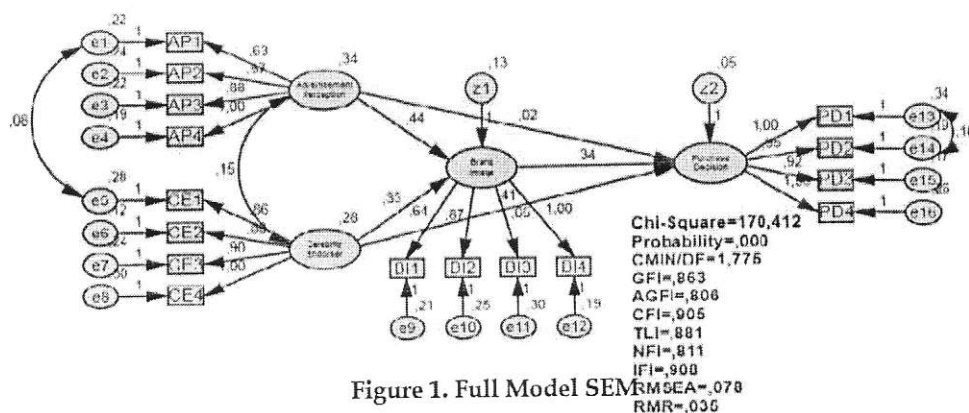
,22
e1
1
AP1
,14
e2
1
AP2
,22
e3
1
AP3
,19
e4
1
AP4
,63
,87
,88
,00
,34
Advertisement Perception
,08
,15
,28
e5
1
CE1
,12
e6
1
CE2
,22
e7
1
CE3
,50
e8
1
CE4
,86
,88
,90
1,00
,28
Celebrity Endorser
,13
z1
1
,44
,02
,33
Brand Image
,34
,64
,87
,41
,05
1,00
DI1
DI2
DI3
DI4
1
1
1
1
e9
,21
e10
,25
e11
,30
e12
,19
,05
z2
1
Purchase Decision
1,00
,95
,92
1,00
PD1
PD2
PD3
PD4
1
1
1
1
e13
e14
e15
e16
,34
,19
,17
,10
,26
Chi-Square=170,412
Probability=,000
CMIN/DF=1,775
GFI=,863
AGFI=,806
CFI=,905
TLI=,881
NFI=,811
IFI=,908
RMSEA=,078
RMR=,035
Figure 1. Full Model SEM